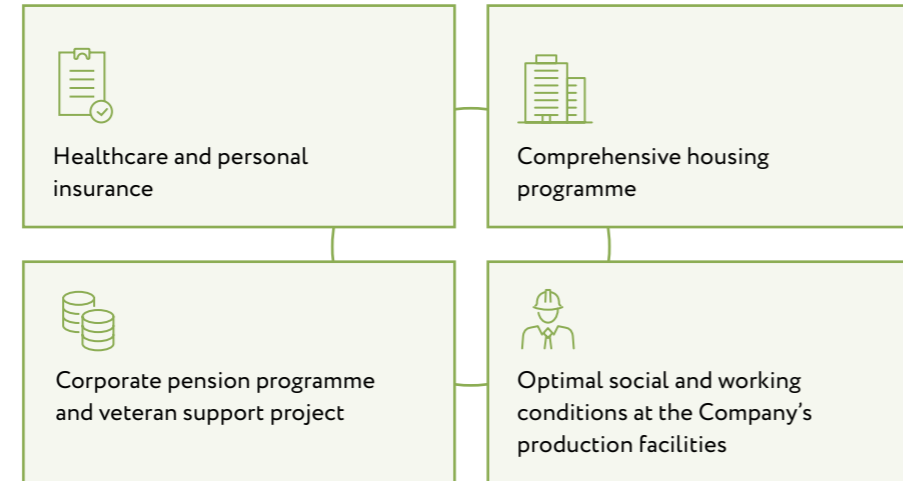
Healthcare and personal insurance

Comprehensive housing programme

Corporate pension programme and veteran support project

Optimal social and working conditions at the Company’s production facilities